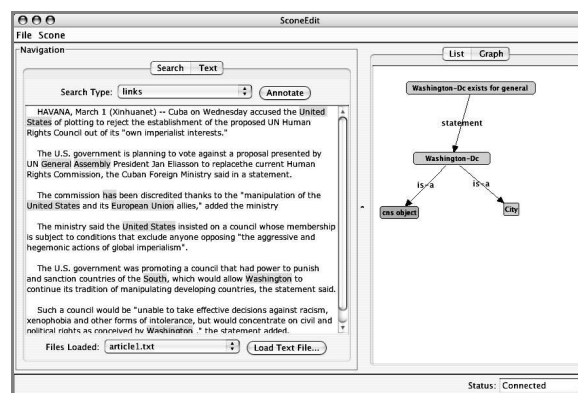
SconeEdit

File Scone

Navigation

Search Text

Search Type: links

Annotate

HAVANA, March 1 (Xinhuanet) -- Cuba on Wednesday accused the United States of plotting to reject the establishment of the proposed UN Human Rights Council out of its "own imperialist interests."

The U.S. government is planning to vote against a proposal presented by UN General Assembly President Jan Eliasson to replacethe current Human Rights Commission, the Cuban Foreign Ministry said in a statement.

The commission has been discredited thanks to the "manipulation of the United States and its European Union allies," added the ministry

The ministry said the United States insisted on a council whose membership is subject to conditions that exclude anyone opposing "the aggressive and hegemonic actions of global imperialism".

The U.S. government was promoting a council that had power to punish and sanction countries of the South, which would allow Washington to continue its tradition of manipulating developing countries, the statement said.

Such a council would be "unable to take effective decisions against racism, xenophobia and other forms of intolerance, but would concentrate on civil and political rights as conceived by Washington ," the statement added.

Files Loaded: article1.txt

Load Text File...

List Graph

Washington-Dc exists for general

statement

Washington-Dc

is-a

is-a

cns object

City

Status: Connected